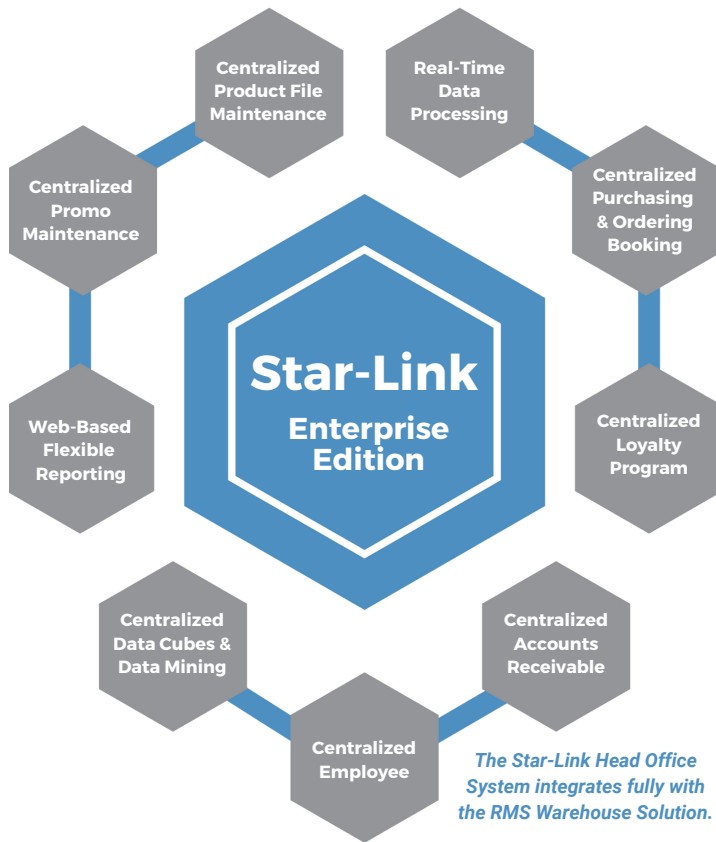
Centralized Product File Maintenance

Real-Time Data Processing

Centralized Promo Maintenance

Centralized Purchasing & Ordering Booking

Star-Link
Enterprise Edition

Web-Based Flexible Reporting

Centralized Loyalty Program

Centralized Data Cubes & Data Mining

Centralized Accounts Receivable

Centralized Employee

The Star-Link Head Office System integrates fully with the RMS Warehouse Solution.